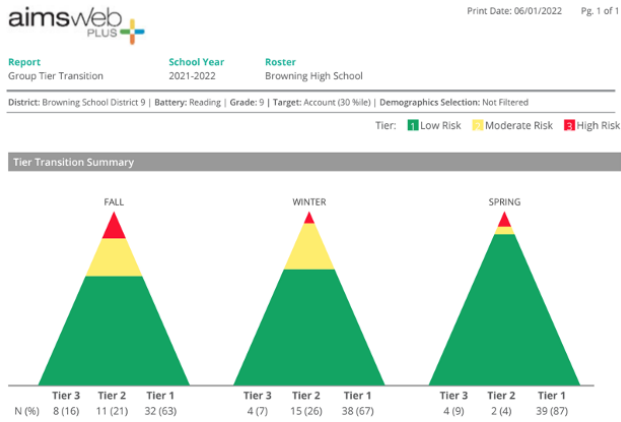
aimsweb PLUS

Print Date: 06/01/2022 Pg. 1 of 1

Report
Group Tier Transition

School Year
2021-2022

Roster
Browning High School

District: Browning School District 9 | Battery: Reading | Grade: 9 | Target: Account (30 %ile) | Demographics Selection: Not Filtered

Tier: 1 Low Risk 2 Moderate Risk 3 High Risk

Tier Transition Summary

FALL

WINTER

SPRING

| | Tier 3 | Tier 2 | Tier 1 | Tier 3 | Tier 2 | Tier 1 | Tier 3 | Tier 2 | Tier 1 |
|---|---|---|---|---|---|---|---|---|---|
| N (%) | 8 (16) | 11 (21) | 32 (63) | 4 (7) | 15 (26) | 38 (67) | 4 (9) | 2 (4) | 39 (87) |